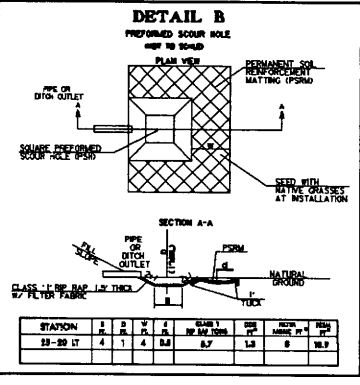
DETAIL B

PREFORMED SCOUR HOLE

NOT TO SCALE

PLAN VIEW

PIPE OR DITCH OUTLET

A

A

PERMANENT SOIL REINFORCEMENT MATTING (PSRM)

SQUARE PREFORMED SCOUR HOLE (PSH)

W

SEED WITH NATIVE GRASSES AT INSTALLATION

SECTION A-A

PIPE OR DITCH OUTLET

FILL SLOPE

PSRM

d

CLASS 'I' RIP RAP 1.5' THICK W/ FILTER FABRIC

1:2

NATURAL GROUND

B

1' TUCK

| STATION | B FT. | D FT. | W FT. | d FT. | CLASS 1 RIP RAP (TON) | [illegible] | FILTER FABRIC $FT^2$ | PSRM $FT^2$ |
|---|---|---|---|---|---|---|---|---|
| 25-20 LT | 4 | 1 | 4 | 0.5 | 8.7 | 1.3 | 8 | 18.7 |